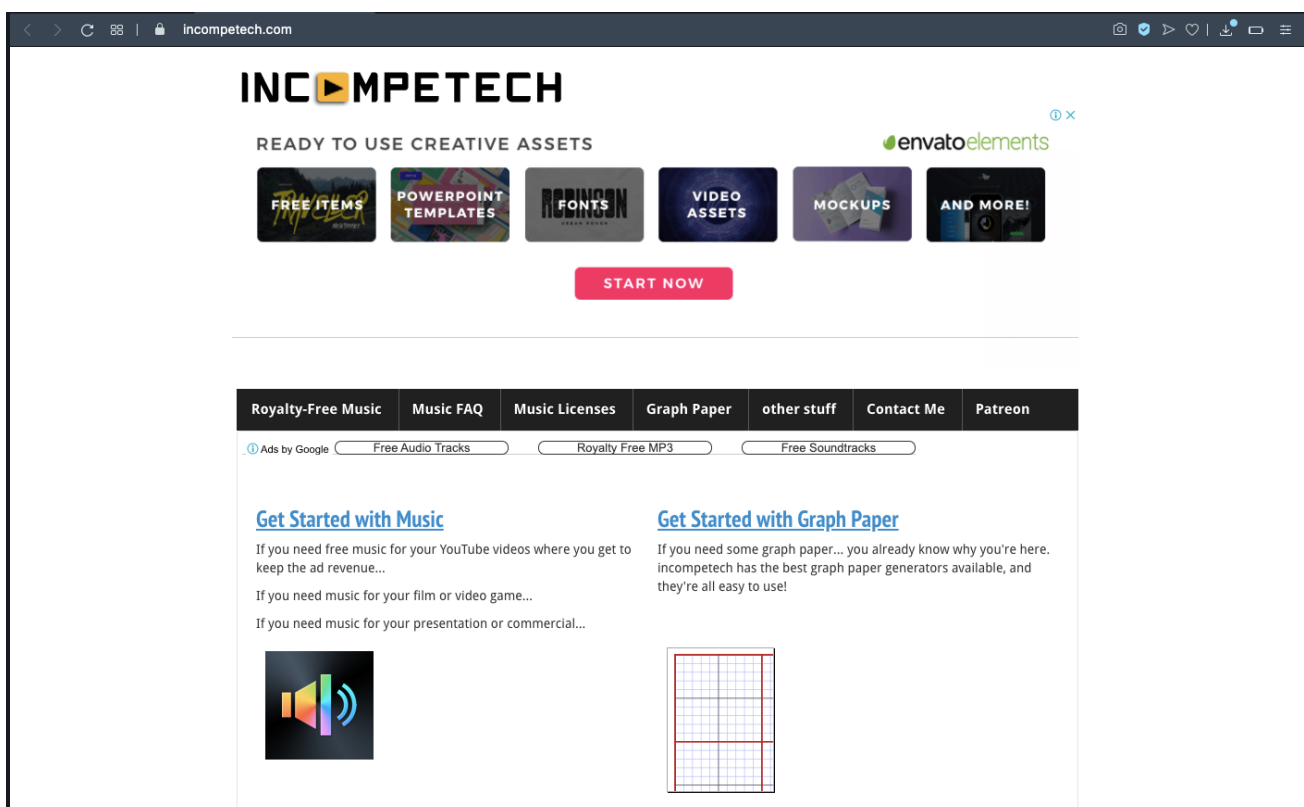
incompetech.com

INCOMPETECH

READY TO USE CREATIVE ASSETS

envatoelements

FREE ITEMS

POWERPOINT TEMPLATES

FONTS

VIDEO ASSETS

MOCKUPS

AND MORE!

START NOW

| Royalty-Free Music | Music FAQ | Music Licenses | Graph Paper | other stuff | Contact Me | Patreon |
|---|---|---|---|---|---|---|

Ads by Google Free Audio Tracks Royalty Free MP3 Free Soundtracks

Get Started with Music

If you need free music for your YouTube videos where you get to keep the ad revenue...

If you need music for your film or video game...

If you need music for your presentation or commercial...

Get Started with Graph Paper

If you need some graph paper... you already know why you're here. incompetech has the best graph paper generators available, and they're all easy to use!